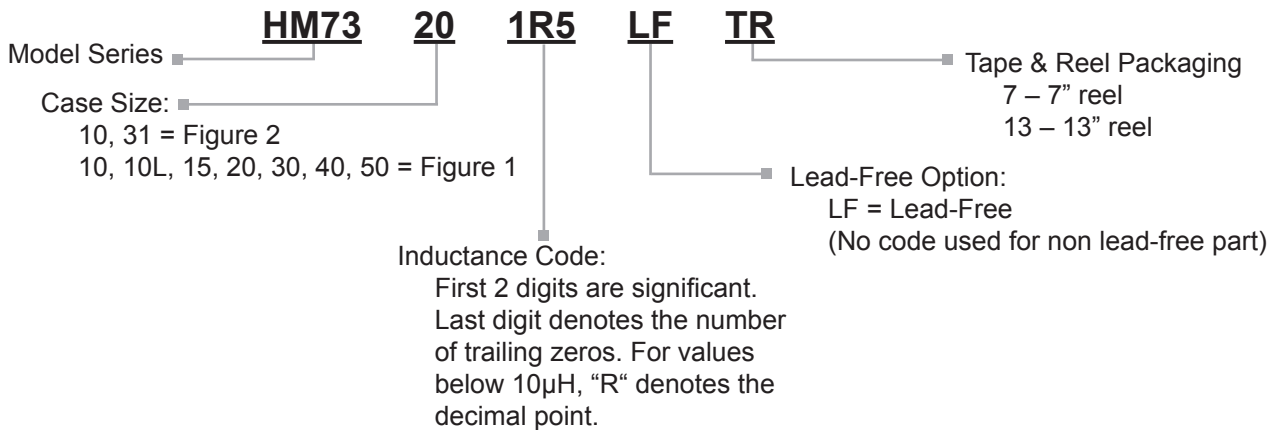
HM73 20 1R5 LF TR

Model Series

Case Size:
10, 31 = Figure 2
10, 10L, 15, 20, 30, 40, 50 = Figure 1

Inductance Code:
First 2 digits are significant. Last digit denotes the number of trailing zeros. For values below 10µH, "R" denotes the decimal point.

Lead-Free Option:
LF = Lead-Free
(No code used for non lead-free part)

Tape & Reel Packaging
7 – 7" reel
13 – 13" reel